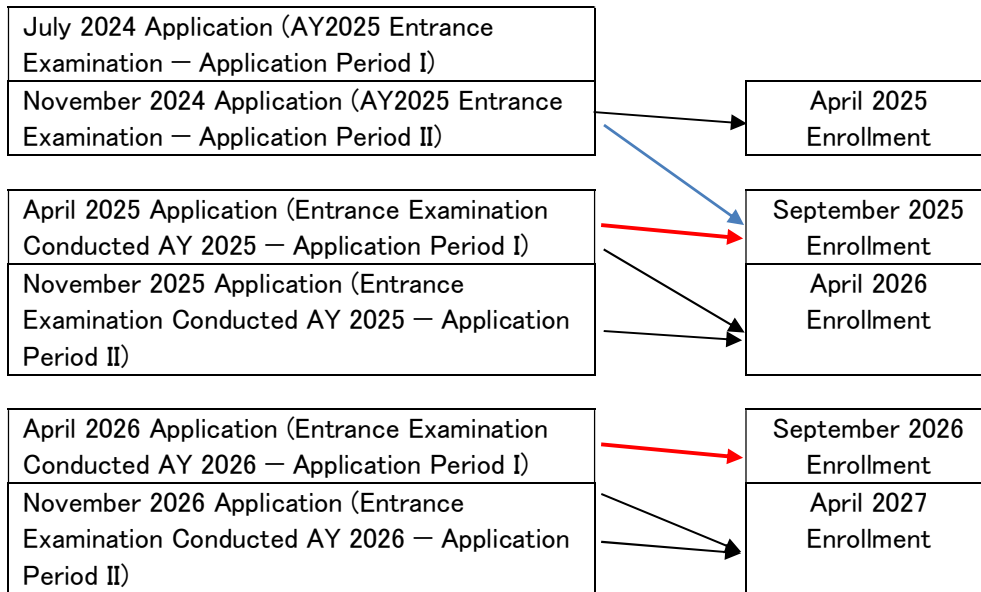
July 2024 Application (AY2025 Entrance Examination – Application Period I)

November 2024 Application (AY2025 Entrance Examination – Application Period II)

April 2025 Enrollment

April 2025 Application (Entrance Examination Conducted AY 2025 – Application Period I)

September 2025 Enrollment

November 2025 Application (Entrance Examination Conducted AY 2025 – Application Period II)

April 2026 Enrollment

April 2026 Application (Entrance Examination Conducted AY 2026 – Application Period I)

September 2026 Enrollment

November 2026 Application (Entrance Examination Conducted AY 2026 – Application Period II)

April 2027 Enrollment